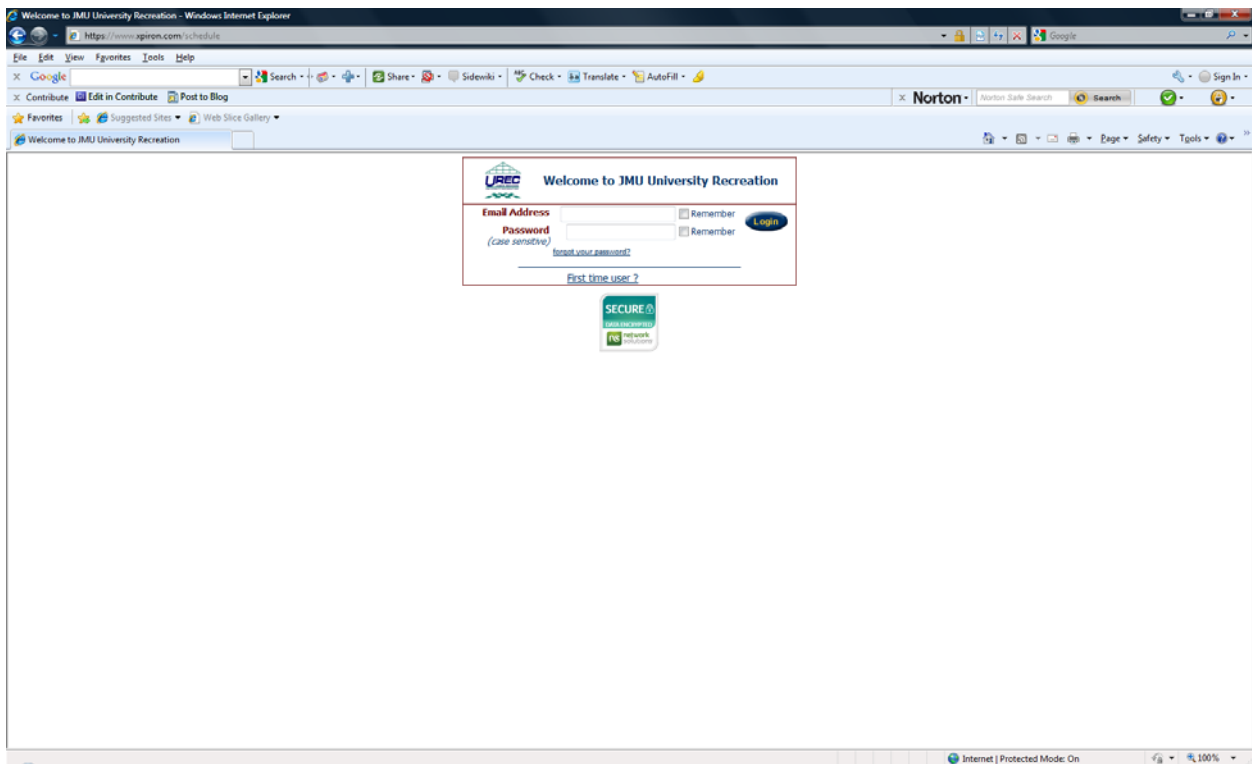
Welcome to JMU University Recreation - Windows Internet Explorer

https://www.xpiron.com/schedule

Google

File Edit View Favorites Tools Help

Google Search Share Sidewiki Check Translate AutoFill Sign In

Contribute Edit in Contribute Post to Blog

Norton Norton Safe Search Search

Favorites Suggested Sites Web Slice Gallery

Welcome to JMU University Recreation

Page Safety Tools

UREC

Welcome to JMU University Recreation

Email Address Remember

Password Remember Login

(case sensitive)

forgot your password?

First time user ?

SECURE

DATA ENCRYPTED

ns network solutions

Internet | Protected Mode: On 100%